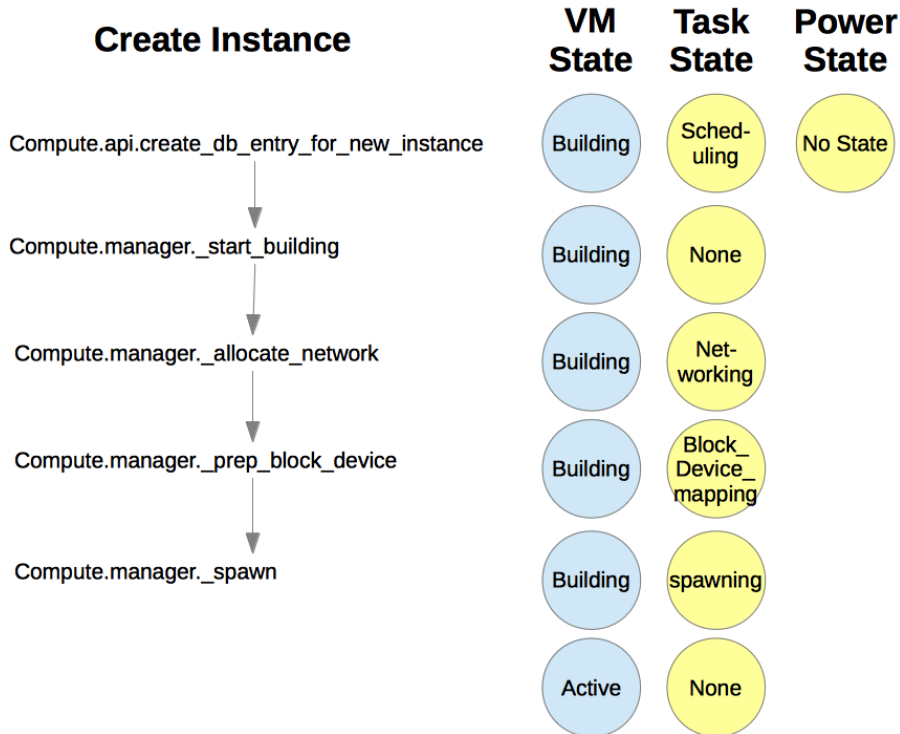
Create Instance

VM State

Task State

Power State

Compute.api.create_db_entry_for_new_instance

Building

Sched-uling

No State

Compute.manager._start_building

Building

None

Compute.manager._allocate_network

Building

Net-working

Compute.manager._prep_block_device

Building

Block_ Device_ mapping

Compute.manager._spawn

Building

spawning

Active

None